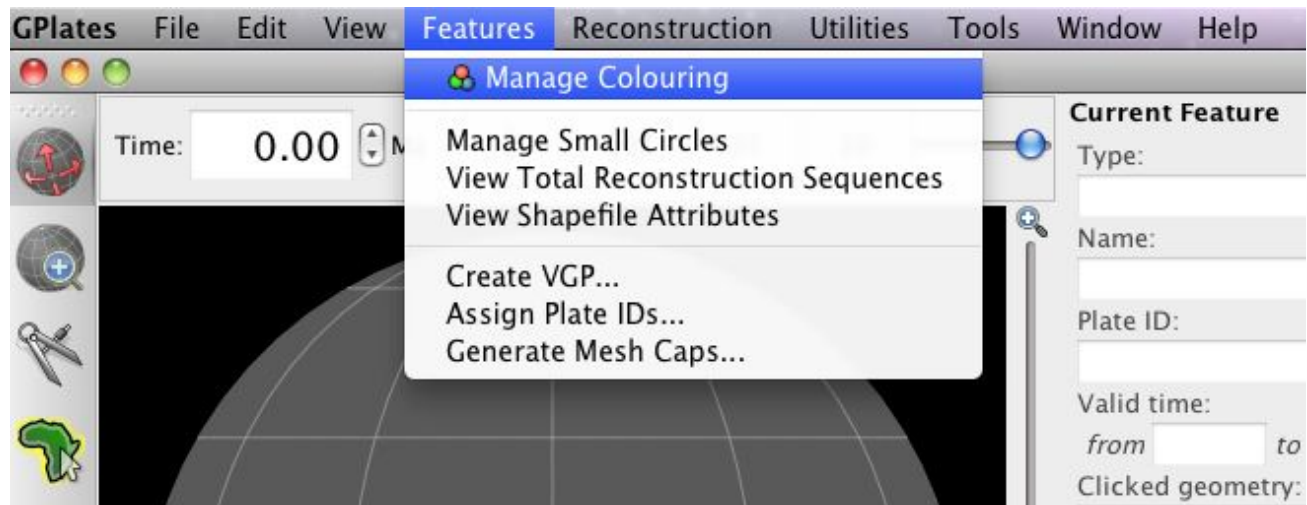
GPlates File Edit View Features Reconstruction Utilities Tools Window Help

Manage Colouring

Manage Small Circles
View Total Reconstruction Sequences
View Shapefile Attributes

Create VGP...
Assign Plate IDs...
Generate Mesh Caps...

Time: 0.00 M

Current Feature
Type:
Name:
Plate ID:
Valid time:
from to
Clicked geometry: